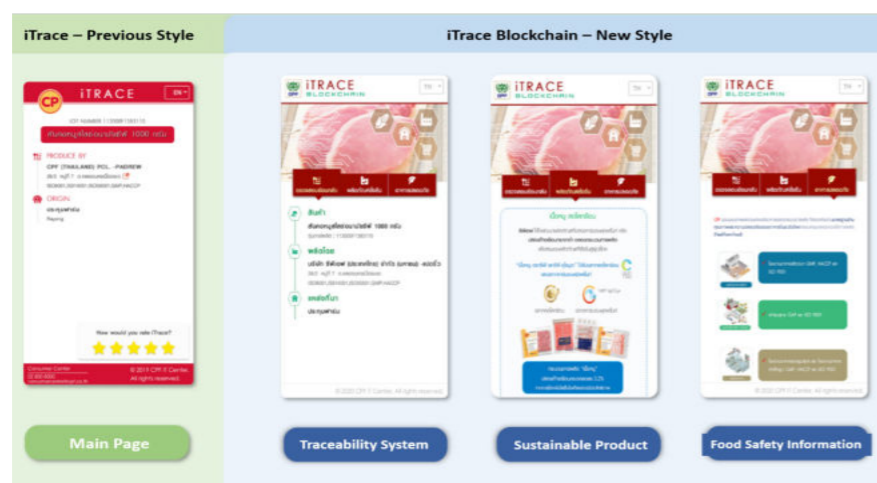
iTrace – Previous Style

iTrace Blockchain – New Style

CP iTRACE EN

LOT NUMBER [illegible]

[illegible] 1000 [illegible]

PRODUCE BY

CPF (THAILAND) PCL. - PAKREW

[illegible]

ORIGIN

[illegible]

How would you rate iTrace?

Consumer Center

© 2019 CPF IT Center. All rights reserved.

iTRACE BLOCKCHAIN TH

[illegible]

© 2020 CPF IT Center. All rights reserved.

iTRACE BLOCKCHAIN TH

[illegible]

© 2020 CPF IT Center. All rights reserved.

iTRACE BLOCKCHAIN TH

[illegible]

© 2020 CPF IT Center. All rights reserved.

Main Page

Traceability System

Sustainable Product

Food Safety Information